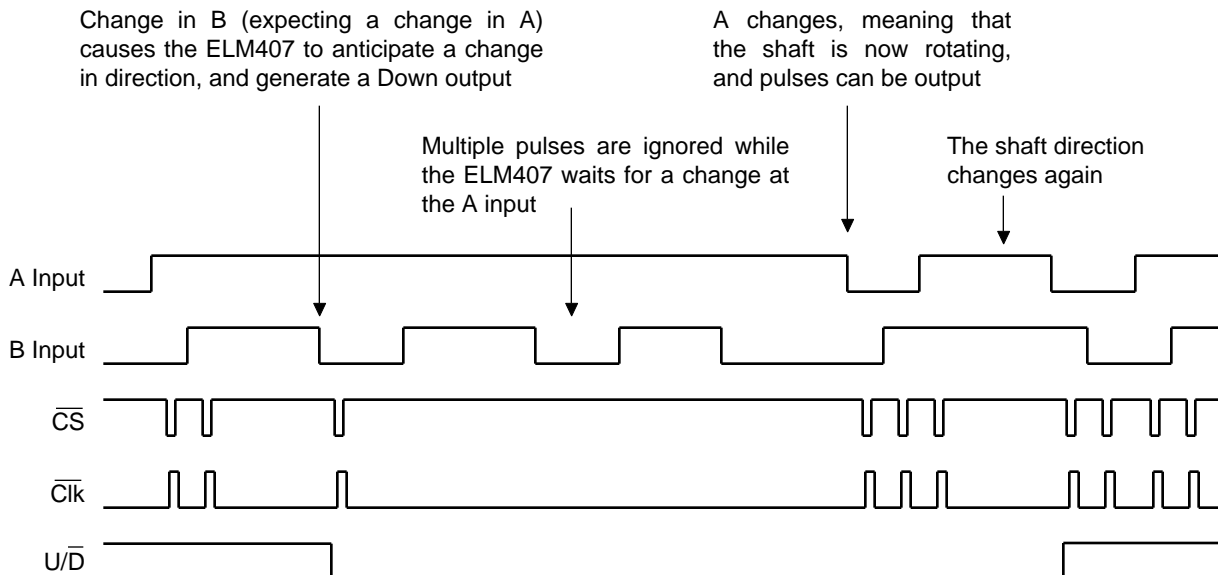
Change in B (expecting a change in A) causes the ELM407 to anticipate a change in direction, and generate a Down output

A changes, meaning that the shaft is now rotating, and pulses can be output

Multiple pulses are ignored while the ELM407 waits for a change at the A input

The shaft direction changes again

A Input

B Input

$\overline{CS}$

$\overline{Clk}$

$U/\overline{D}$